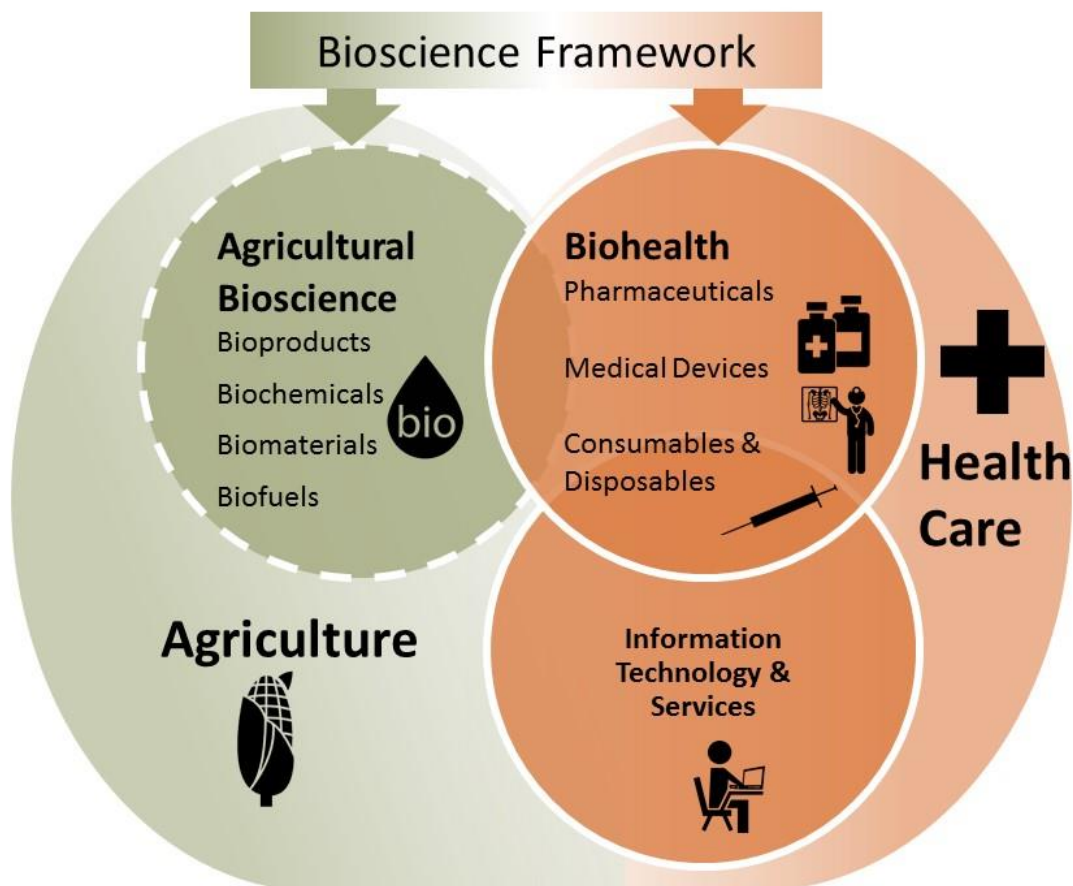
Bioscience Framework

Agricultural Bioscience
Bioproducts
Biochemicals
Biomaterials
Biofuels

bio

Biohealth
Pharmaceuticals
Medical Devices
Consumables & Disposables

Health Care

Agriculture

Information Technology & Services